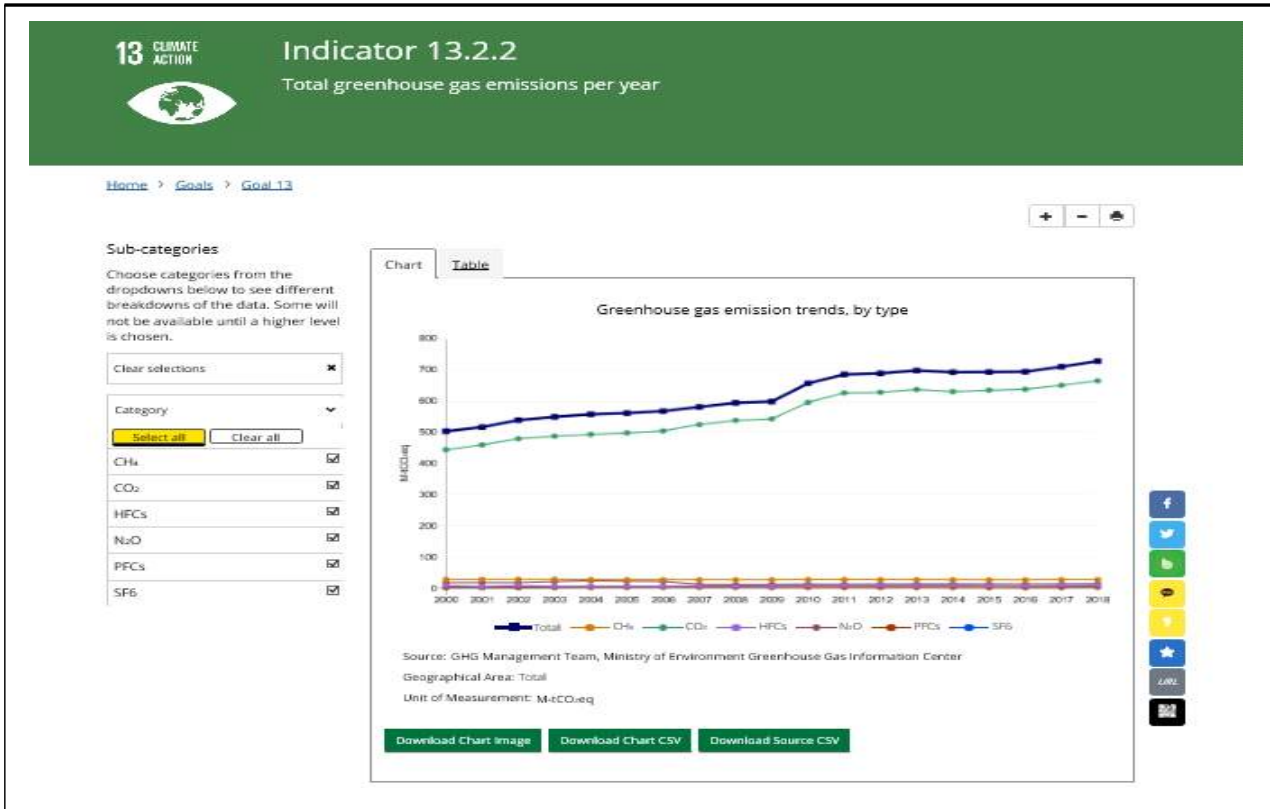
13 CLIMATE ACTION

Indicator 13.2.2

Total greenhouse gas emissions per year

Home > Goals > Goal 13

+ − 🖶

Sub-categories

Choose categories from the dropdowns below to see different breakdowns of the data. Some will not be available until a higher level is chosen.

Clear selections ×

Category

Select all Clear all

$CH_4$
$CO_2$
HFCs
$N_2O$
PFCs
SF6

Chart Table

Greenhouse gas emission trends, by type

800
700
600
500
400
300
200
100
0

M-tCO₂eq

2000 2001 2002 2003 2004 2005 2006 2007 2008 2009 2010 2011 2012 2013 2014 2015 2016 2017 2018

Total $CH_4$ $CO_2$ HFCs $N_2O$ PFCs SF6

Source: GHG Management Team, Ministry of Environment Greenhouse Gas Information Center

Geographical Area: Total

Unit of Measurement: M-tCO₂eq

Download Chart Image Download Chart CSV Download Source CSV

URL